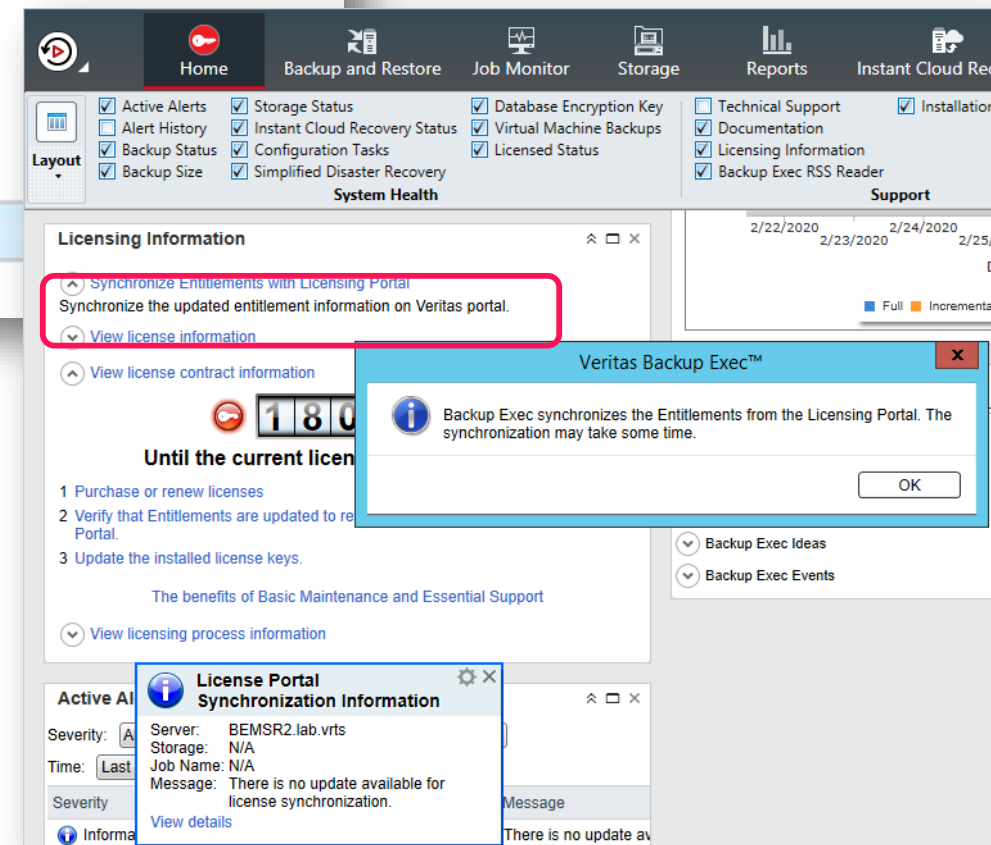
Home Backup and Restore Job Monitor Storage Reports Instant Cloud Rec

Layout

Active Alerts
Alert History
Backup Status
Backup Size
Storage Status
Instant Cloud Recovery Status
Configuration Tasks
Simplified Disaster Recovery
Database Encryption Key
Virtual Machine Backups
Licensed Status
System Health
Technical Support
Documentation
Licensing Information
Backup Exec RSS Reader
Installation
Support

Licensing Information

Synchronize Entitlements with Licensing Portal
Synchronize the updated entitlement information on Veritas portal.
View license information
View license contract information

1 8 0

Until the current licen

1 Purchase or renew licenses
2 Verify that Entitlements are updated to re Portal.
3 Update the installed license keys.

The benefits of Basic Maintenance and Essential Support

View licensing process information

2/22/2020 2/23/2020 2/24/2020 2/25/

Full Incremental

Veritas Backup Exec™

Backup Exec synchronizes the Entitlements from the Licensing Portal. The synchronization may take some time.

OK

Backup Exec Ideas
Backup Exec Events

Active Al
Severity:
Time: Last
Severity
Informa

License Portal Synchronization Information
Server: BEMSR2.lab.vrts
Storage: N/A
Job Name: N/A
Message: There is no update available for license synchronization.
View details

Message
There is no update av